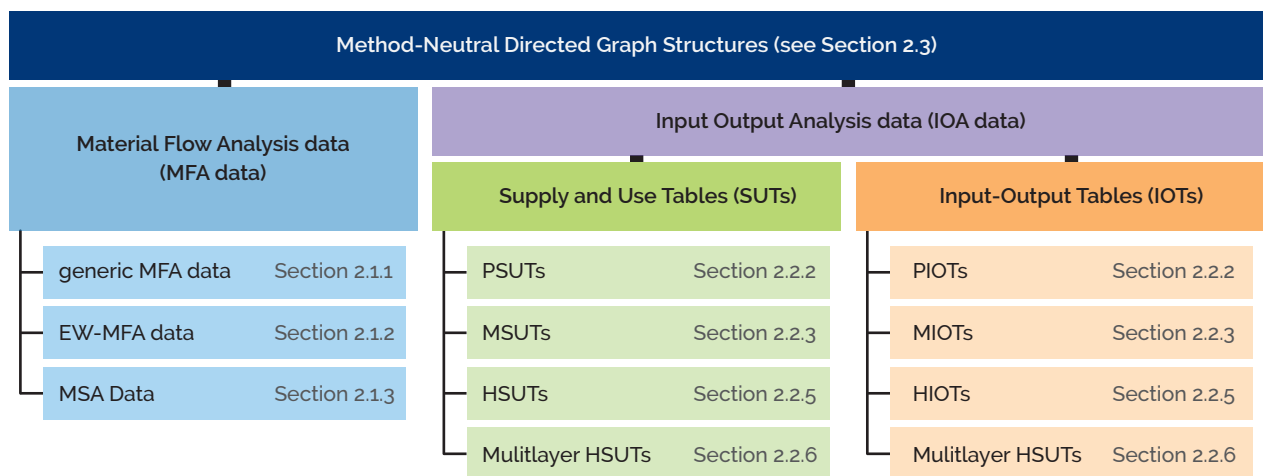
Method-Neutral Directed Graph Structures (see Section 2.3)

Material Flow Analysis data (MFA data)

generic MFA data Section 2.1.1

EW-MFA data Section 2.1.2

MSA Data Section 2.1.3

Input Output Analysis data (IOA data)

Supply and Use Tables (SUTs)

PSUTs Section 2.2.2

MSUTs Section 2.2.3

HSUTs Section 2.2.5

Mulitlayer HSUTs Section 2.2.6

Input-Output Tables (IOTs)

PIOTs Section 2.2.2

MIOTs Section 2.2.3

HIOTs Section 2.2.5

Mulitlayer HSUTs Section 2.2.6